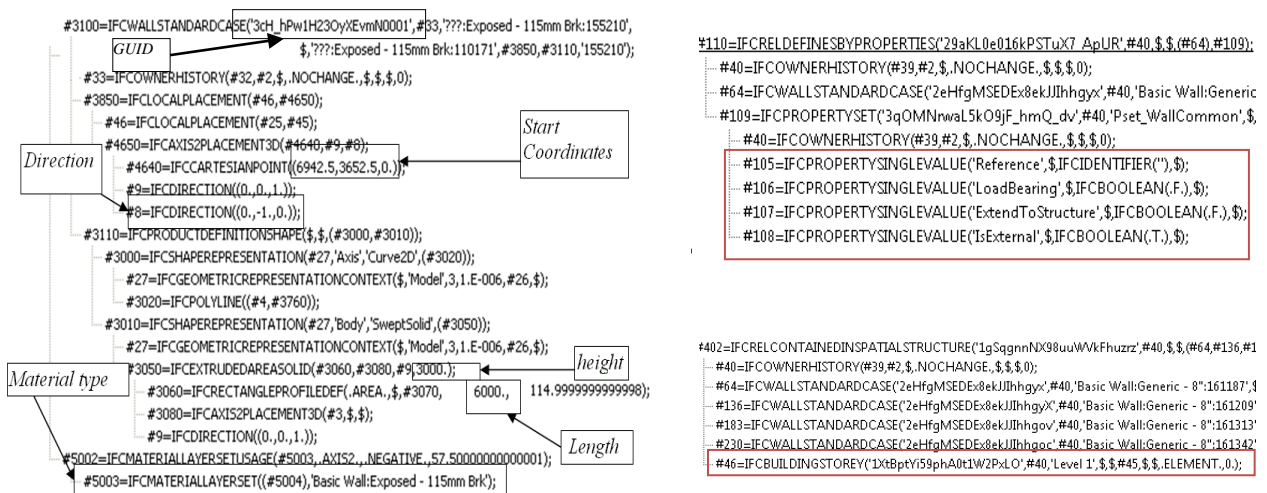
#3100=IFCWALLSTANDARDCASE('3cH_hPw1H23OyXEvmN0001',#33,'???:Exposed - 115mm Brk:155210',
$,'???:Exposed - 115mm Brk:110171',#3850,#3110,'155210');
GUID
#33=IFCOWNERHISTORY(#32,#2,$,.NOCHANGE.,$,$,$,0);
#3850=IFCLOCALPLACEMENT(#46,#4650);
#46=IFCLOCALPLACEMENT(#25,#45);
#4650=IFCAXIS2PLACEMENT3D(#4640,#9,#8);
Start Coordinates
Direction
#4640=IFCCARTESIANPOINT((6942.5,3652.5,0.));
#9=IFCDIRECTION((0.,0.,1.));
#8=IFCDIRECTION((0.,-1.,0.));
#3110=IFCPRODUCTDEFINITIONSHAPE($,$,(#3000,#3010));
#3000=IFCSHAPEREPRESENTATION(#27,'Axis','Curve2D',(#3020));
#27=IFCGEOMETRICREPRESENTATIONCONTEXT($,'Model',3,1.E-006,#26,$);
#3020=IFCPOLYLINE((#4,#3760));
#3010=IFCSHAPEREPRESENTATION(#27,'Body','SweptSolid',(#3050));
#27=IFCGEOMETRICREPRESENTATIONCONTEXT($,'Model',3,1.E-006,#26,$);
height
Material type
#3050=IFCEXTRUDEDAREASOLID(#3060,#3080,#9,3000.);
#3060=IFCRECTANGLEPROFILEDEF(.AREA.,$,#3070, 6000., 114.9999999999998);
#3080=IFCAXIS2PLACEMENT3D(#3,$,$);
#9=IFCDIRECTION((0.,0.,1.));
Length
#5002=IFCMATERIALLAYERSETUSAGE(#5003,.AXIS2.,.NEGATIVE.,57.50000000000001);
#5003=IFCMATERIALLAYERSET((#5004),'Basic Wall:Exposed - 115mm Brk');

#110=IFCRELDEFINESBYPROPERTIES('29aKL0e016kPSTuX7_ApUR',#40,$,$,(#64),#109);
#40=IFCOWNERHISTORY(#39,#2,$,.NOCHANGE.,$,$,$,0);
#64=IFCWALLSTANDARDCASE('2eHfgMSEDEx8ekJJIhhgyx',#40,'Basic Wall:Generic
#109=IFCPROPERTYSET('3qOMNrwaL5kO9jF_hmQ_dv',#40,'Pset_WallCommon',$,
#40=IFCOWNERHISTORY(#39,#2,$,.NOCHANGE.,$,$,$,0);
#105=IFCPROPERTYSINGLEVALUE('Reference',$,IFCIDENTIFIER(''),$);
#106=IFCPROPERTYSINGLEVALUE('LoadBearing',$,IFCBOOLEAN(.F.),$);
#107=IFCPROPERTYSINGLEVALUE('ExtendToStructure',$,IFCBOOLEAN(.F.),$);
#108=IFCPROPERTYSINGLEVALUE('IsExternal',$,IFCBOOLEAN(.T.),$);

#402=IFCRELCONTAINEDINSPATIALSTRUCTURE('1gSqgnnNX98uuWVkFhuzrz',#40,$,$,(#64,#136,#1
#40=IFCOWNERHISTORY(#39,#2,$,.NOCHANGE.,$,$,$,0);
#64=IFCWALLSTANDARDCASE('2eHfgMSEDEx8ekJJIhhgyx',#40,'Basic Wall:Generic - 8":161187',$
#136=IFCWALLSTANDARDCASE('2eHfgMSEDEx8ekJJIhhgyX',#40,'Basic Wall:Generic - 8":161209'
#183=IFCWALLSTANDARDCASE('2eHfgMSEDEx8ekJJIhhgov',#40,'Basic Wall:Generic - 8":161313'
#230=IFCWALLSTANDARDCASE('2eHfgMSEDEx8ekJJIhhgoc',#40,'Basic Wall:Generic - 8":161342'
#46=IFCBUILDINGSTOREY('1XtBptYi59phA0t1W2PxLO',#40,'Level 1',$,$,#45,$,$,.ELEMENT.,0.);